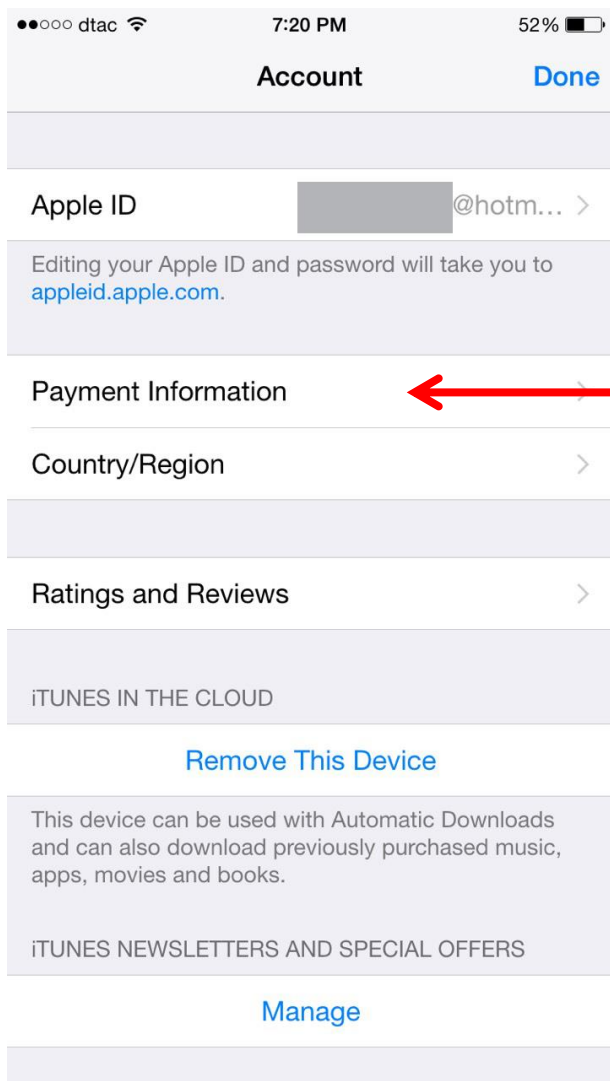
●●○○○ dtac 7:20 PM 52%

Account Done

Apple ID @hotm...

Editing your Apple ID and password will take you to appleid.apple.com.

Payment Information

Country/Region

Ratings and Reviews

iTUNES IN THE CLOUD

Remove This Device

This device can be used with Automatic Downloads and can also download previously purchased music, apps, movies and books.

iTUNES NEWSLETTERS AND SPECIAL OFFERS

Manage